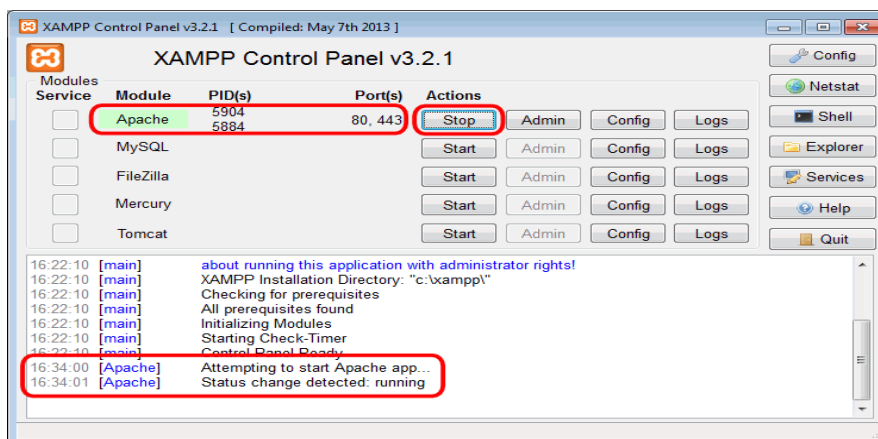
XAMPP Control Panel v3.2.1 [ Compiled: May 7th 2013 ]

XAMPP Control Panel v3.2.1

Config
Netstat
Shell
Explorer
Services
Help
Quit

Modules

| Service | Module | PID(s) | Port(s) | Actions | | | |
|---|---|---|---|---|---|---|---|
| | Apache | 5904 5884 | 80, 443 | Stop | Admin | Config | Logs |
| | MySQL | | | Start | Admin | Config | Logs |
| | FileZilla | | | Start | Admin | Config | Logs |
| | Mercury | | | Start | Admin | Config | Logs |
| | Tomcat | | | Start | Admin | Config | Logs |

16:22:10 [main] about running this application with administrator rights!
16:22:10 [main] XAMPP Installation Directory: "c:\xampp\"
16:22:10 [main] Checking for prerequisites
16:22:10 [main] All prerequisites found
16:22:10 [main] Initializing Modules
16:22:10 [main] Starting Check-Timer
16:22:10 [main] Control Panel Ready
16:34:00 [Apache] Attempting to start Apache app...
16:34:01 [Apache] Status change detected: running